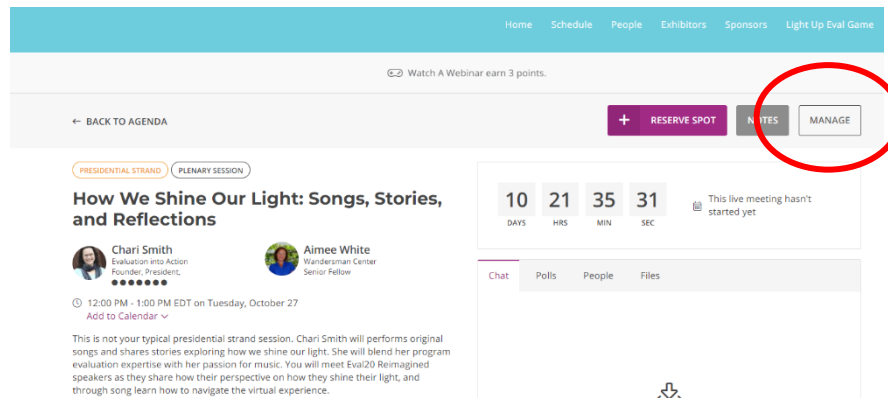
Home Schedule People Exhibitors Sponsors Light Up Eval Game

Watch A Webinar earn 3 points.

← BACK TO AGENDA

+ RESERVE SPOT NOTES MANAGE

PRESIDENTIAL STRAND PLENARY SESSION

How We Shine Our Light: Songs, Stories, and Reflections

Chari Smith
Evaluation into Action
Founder, President,

Aimee White
Wandersman Center
Senior Fellow

12:00 PM - 1:00 PM EDT on Tuesday, October 27
Add to Calendar

This is not your typical presidential strand session. Chari Smith will performs original songs and shares stories exploring how we shine our light. She will blend her program evaluation expertise with her passion for music. You will meet Eval20 Reimagined speakers as they share how their perspective on how they shine their light, and through song learn how to navigate the virtual experience.

10 DAYS 21 HRS 35 MIN 31 SEC

This live meeting hasn't started yet

Chat Polls People Files